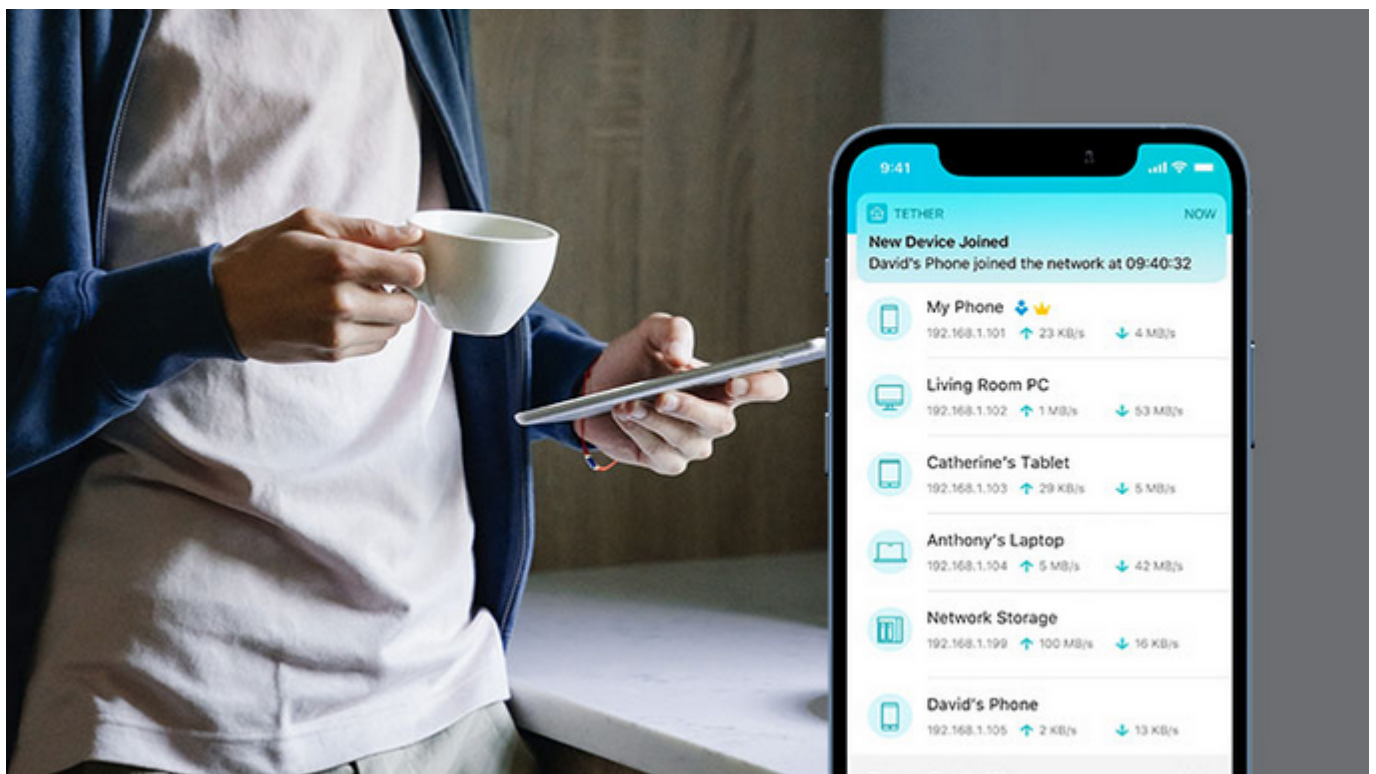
9:41

TETHER NOW
New Device Joined
David's Phone joined the network at 09:40:32

My Phone
192.168.1.101 ↑ 23 KB/s ↓ 4 MB/s

Living Room PC
192.168.1.102 ↑ 1 MB/s ↓ 53 MB/s

Catherine's Tablet
192.168.1.103 ↑ 29 KB/s ↓ 5 MB/s

Anthony's Laptop
192.168.1.104 ↑ 5 MB/s ↓ 42 MB/s

Network Storage
192.168.1.199 ↑ 100 MB/s ↓ 16 KB/s

David's Phone
192.168.1.105 ↑ 2 KB/s ↓ 13 KB/s